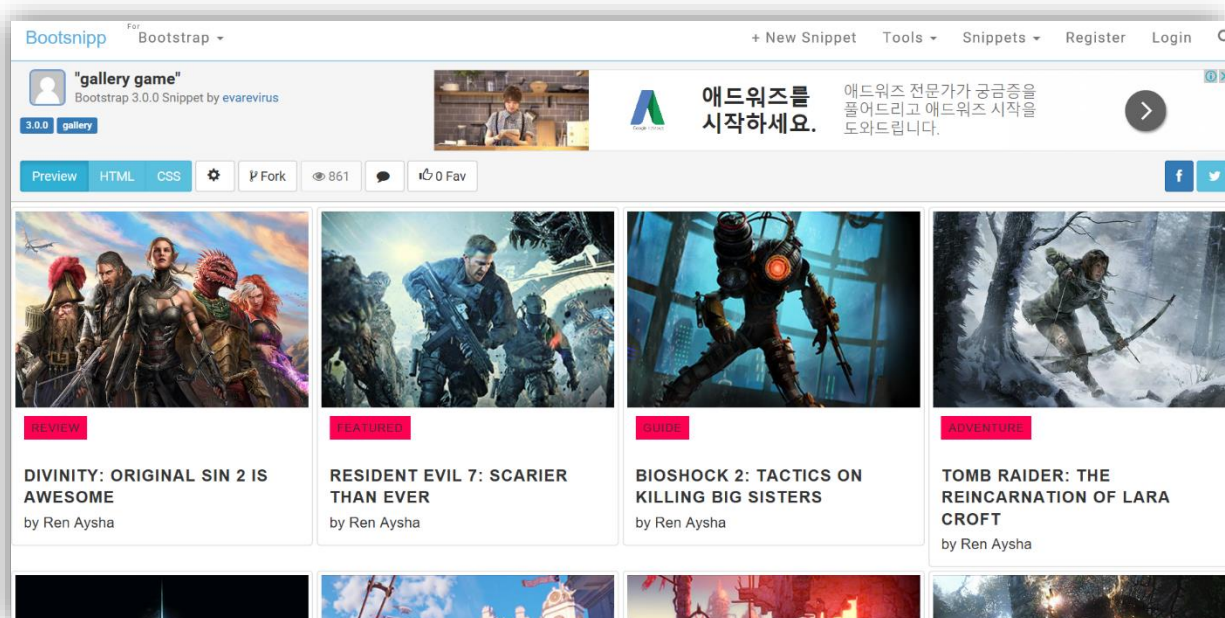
Bootsnipp For Bootstrap + New Snippet Tools Snippets Register Login

"gallery game"
Bootstrap 3.0.0 Snippet by evarevirus
3.0.0 gallery

애드워즈를 시작하세요.
애드워즈 전문가가 궁금증을 풀어드리고 애드워즈 시작을 도와드립니다.

Preview HTML CSS Fork 861 0 Fav

REVIEW
DIVINITY: ORIGINAL SIN 2 IS AWESOME
by Ren Aysha

FEATURED
RESIDENT EVIL 7: SCARIER THAN EVER
by Ren Aysha

GUIDE
BIOSHOCK 2: TACTICS ON KILLING BIG SISTERS
by Ren Aysha

ADVENTURE
TOMB RAIDER: THE REINCARNATION OF LARA CROFT
by Ren Aysha